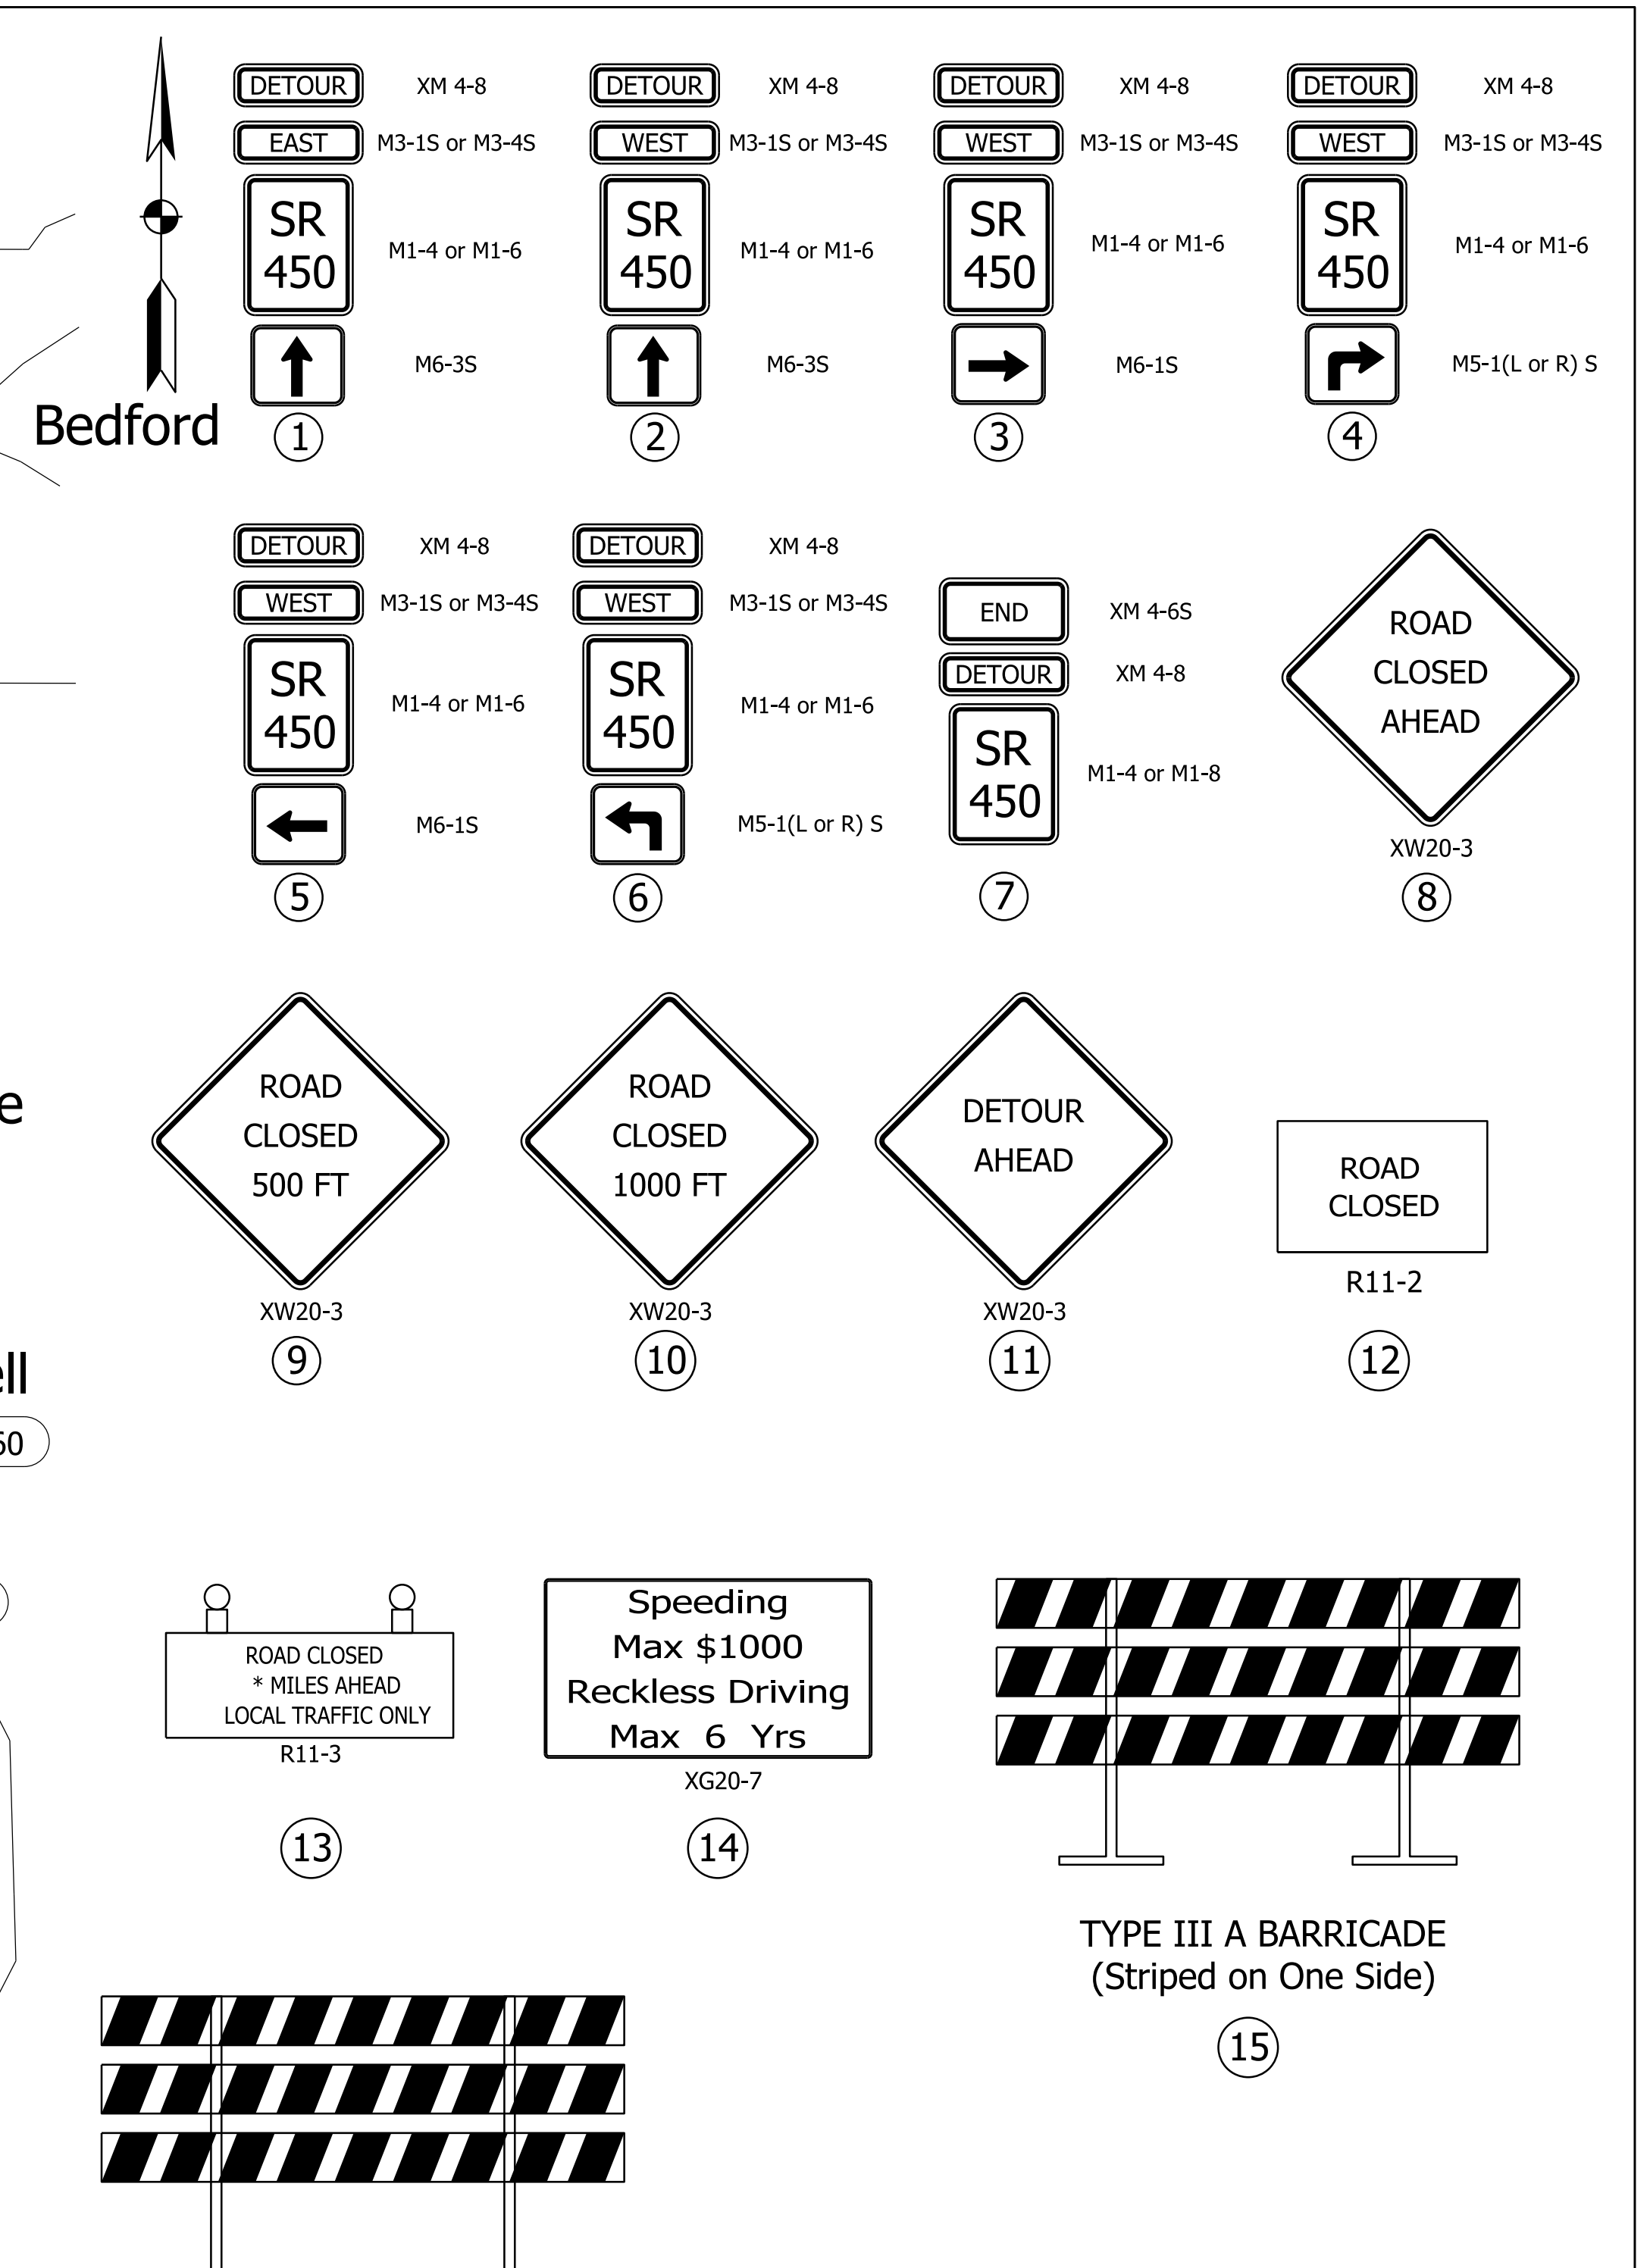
Bedford

DETOUR XM 4-8
EAST M3-1S or M3-4S
SR 450 M1-4 or M1-6
M6-3S
1

DETOUR XM 4-8
WEST M3-1S or M3-4S
SR 450 M1-4 or M1-6
M6-3S
2

DETOUR XM 4-8
WEST M3-1S or M3-4S
SR 450 M1-4 or M1-6
M6-1S
3

DETOUR XM 4-8
WEST M3-1S or M3-4S
SR 450 M1-4 or M1-6
M5-1(L or R) S
4

DETOUR XM 4-8
WEST M3-1S or M3-4S
SR 450 M1-4 or M1-6
M6-1S
5

DETOUR XM 4-8
WEST M3-1S or M3-4S
SR 450 M1-4 or M1-6
M5-1(L or R) S
6

END XM 4-6S
DETOUR XM 4-8
SR 450 M1-4 or M1-8
7

ROAD CLOSED AHEAD
XW20-3
8

e

ROAD CLOSED 500 FT
XW20-3
9

ROAD CLOSED 1000 FT
XW20-3
10

DETOUR AHEAD
XW20-3
11

ROAD CLOSED
R11-2
12

ell
50

ROAD CLOSED
* MILES AHEAD
LOCAL TRAFFIC ONLY
R11-3
13

Speeding
Max $1000
Reckless Driving
Max 6 Yrs
XG20-7
14

TYPE III A BARRICADE
(Striped on One Side)
15